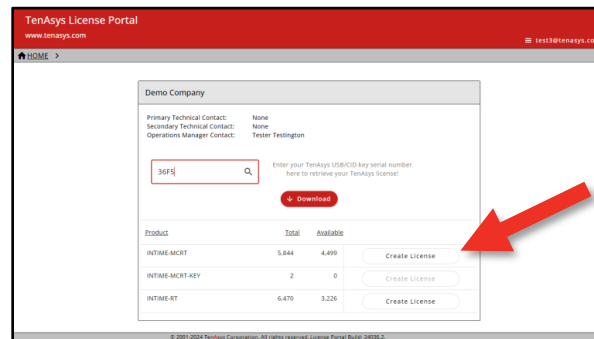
TenAsys License Portal
www.tenasys.com

≡ test3@tenasys.co

HOME >

Demo Company

Primary Technical Contact: None
Secondary Technical Contact: None
Operations Manager Contact: Tester Testington

36F5

Enter your TenAsys USB/CID key serial number here to retrieve your TenAsys license!

Download

| Product | Total | Available | |
|---|---|---|---|
| INTIME-MCRT | 5,844 | 4,499 | Create License |
| INTIME-MCRT-KEY | 2 | 0 | Create License |
| INTIME-RT | 6,470 | 3,226 | Create License |

© 2001-2024 TenAsys Corporation. All rights reserved. License Portal Build: 24030.2.